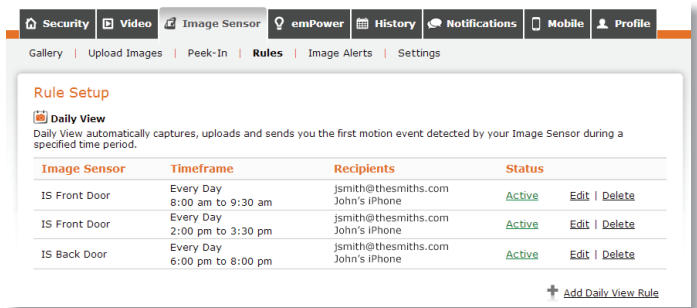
Security | Video | Image Sensor | emPower | History | Notifications | Mobile | Profile

Gallery | Upload Images | Peek-In | Rules | Image Alerts | Settings

Rule Setup

Daily View

Daily View automatically captures, uploads and sends you the first motion event detected by your Image Sensor during a specified time period.

| Image Sensor | Timeframe | Recipients | Status | |
|---|---|---|---|---|
| IS Front Door | Every Day 8:00 am to 9:30 am | jsmith@thesmiths.com John's iPhone | Active | Edit \| Delete |
| IS Front Door | Every Day 2:00 pm to 3:30 pm | jsmith@thesmiths.com John's iPhone | Active | Edit \| Delete |
| IS Back Door | Every Day 6:00 pm to 8:00 pm | jsmith@thesmiths.com John's iPhone | Active | Edit \| Delete |

Add Daily View Rule